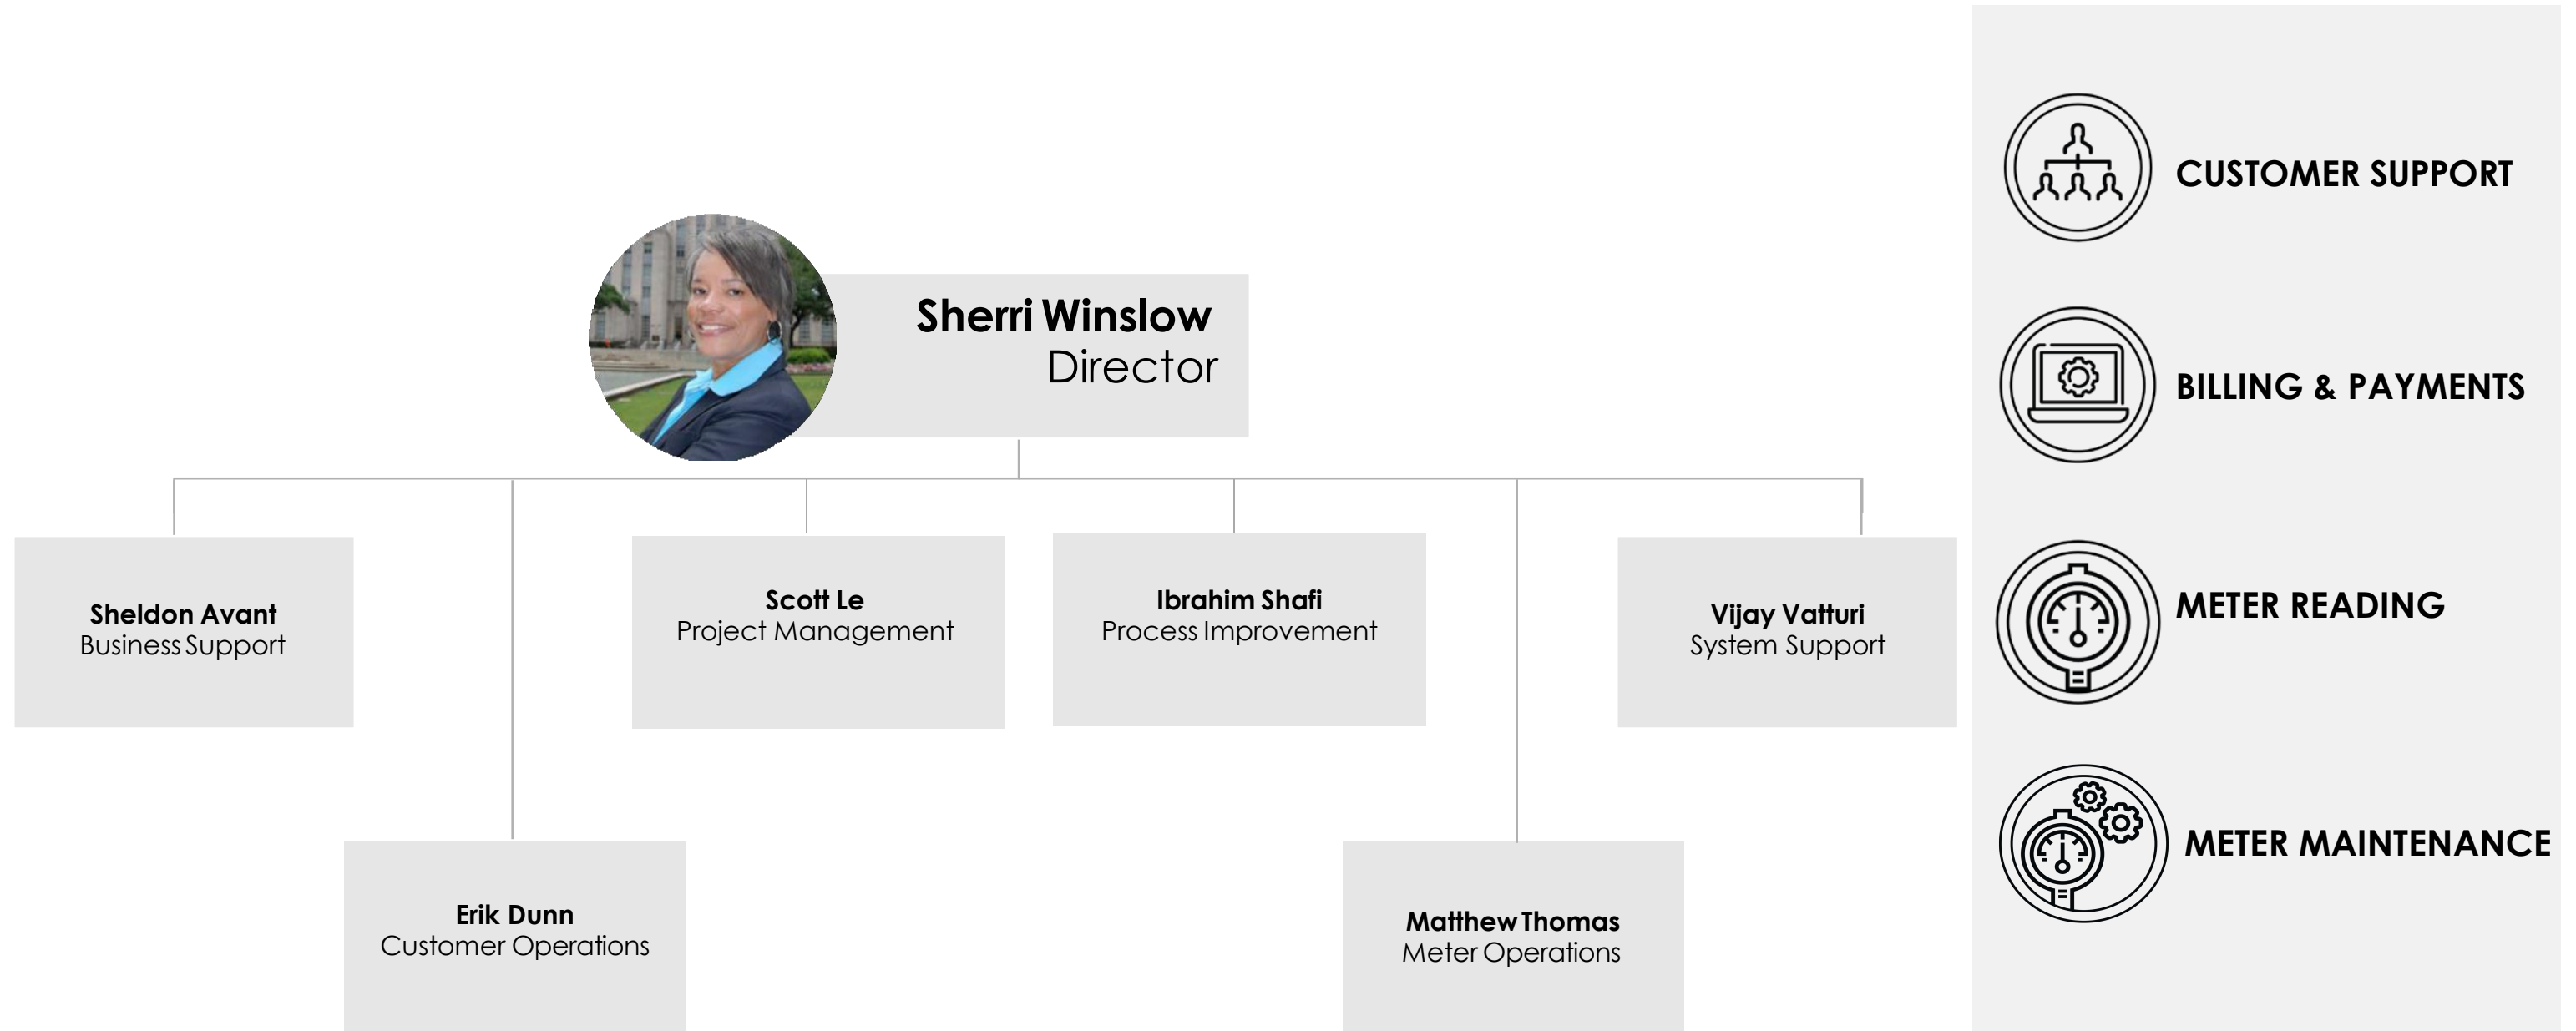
Sherri Winslow
Director

Sheldon Avant
Business Support

Scott Le
Project Management

Ibrahim Shafi
Process Improvement

Vijay Vatturi
System Support

Erik Dunn
Customer Operations

Matthew Thomas
Meter Operations

CUSTOMER SUPPORT

BILLING & PAYMENTS

METER READING

METER MAINTENANCE